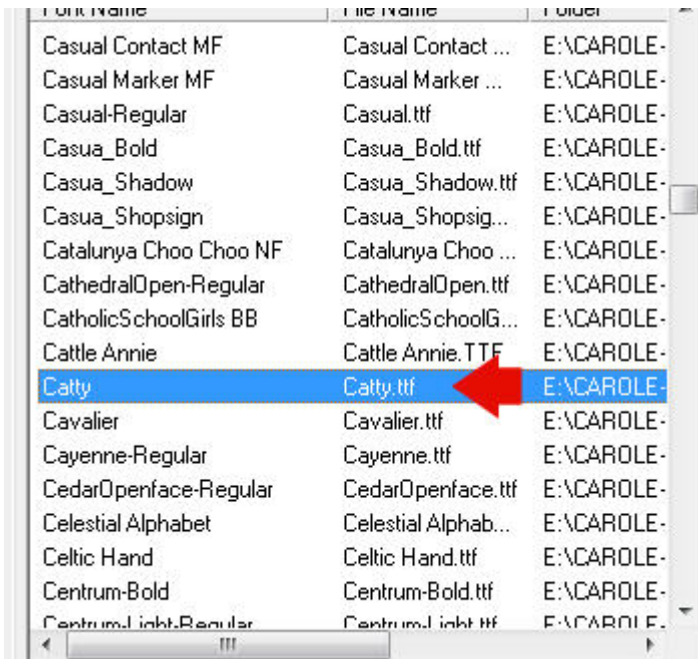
| Font Name | File Name | Folder |
|---|---|---|
| Casual Contact MF | Casual Contact ... | E:\CAROLE- |
| Casual Marker MF | Casual Marker ... | E:\CAROLE- |
| Casual-Regular | Casual.ttf | E:\CAROLE- |
| Casua_Bold | Casua_Bold.ttf | E:\CAROLE- |
| Casua_Shadow | Casua_Shadow.ttf | E:\CAROLE- |
| Casua_Shopsign | Casua_Shopsig... | E:\CAROLE- |
| Catalunya Choo Choo NF | Catalunya Choo ... | E:\CAROLE- |
| CathedralOpen-Regular | CathedralOpen.ttf | E:\CAROLE- |
| CatholicSchoolGirls BB | CatholicSchoolG... | E:\CAROLE- |
| Cattle Annie | Cattle Annie.TTF | E:\CAROLE- |
| Catty | Catty.ttf | E:\CAROLE- |
| Cavalier | Cavalier.ttf | E:\CAROLE- |
| Cayenne-Regular | Cayenne.ttf | E:\CAROLE- |
| CedarOpenface-Regular | CedarOpenface.ttf | E:\CAROLE- |
| Celestial Alphabet | Celestial Alphab... | E:\CAROLE- |
| Celtic Hand | Celtic Hand.ttf | E:\CAROLE- |
| Centrum-Bold | Centrum-Bold.ttf | E:\CAROLE- |
| Centrum-Light-Regular | Centrum-Light.ttf | E:\CAROLE- |

III